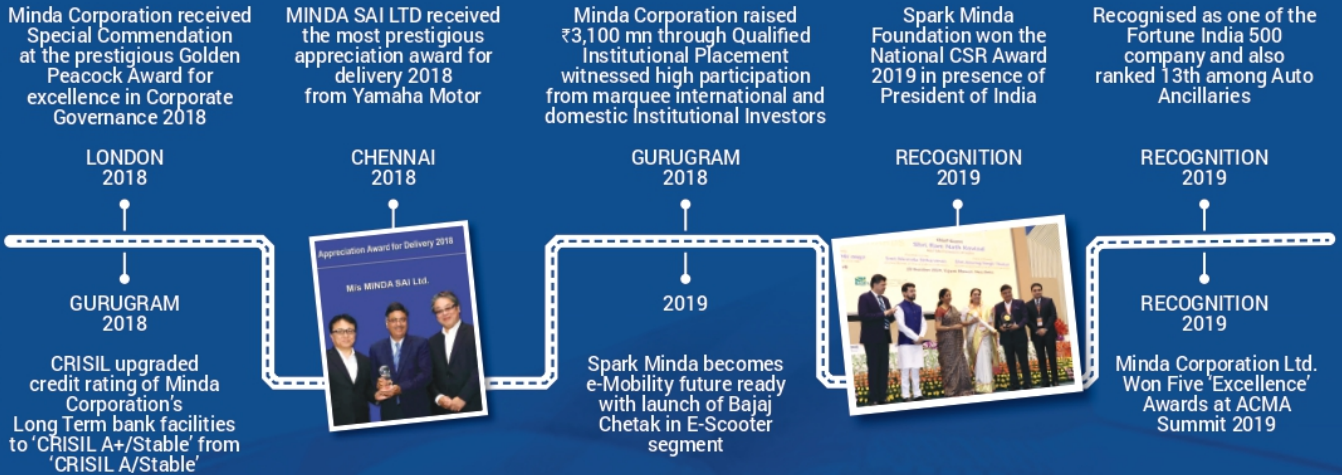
Minda Corporation received Special Commendation at the prestigious Golden Peacock Award for excellence in Corporate Governance 2018

LONDON
2018

GURUGRAM
2018

CRISIL upgraded credit rating of Minda Corporation's Long Term bank facilities to 'CRISIL A+/Stable' from 'CRISIL A/Stable'

MINDA SAI LTD received the most prestigious appreciation award for delivery 2018 from Yamaha Motor

CHENNAI
2018

Appreciation Award for Delivery 2018

M/s MINDA SAI Ltd.

Minda Corporation raised ₹3,100 mn through Qualified Institutional Placement witnessed high participation from marquee international and domestic Institutional Investors

GURUGRAM
2018

2019

Spark Minda becomes e-Mobility future ready with launch of Bajaj Chetak in E-Scooter segment

Spark Minda Foundation won the National CSR Award 2019 in presence of President of India

RECOGNITION
2019

Recognised as one of the Fortune India 500 company and also ranked 13th among Auto Ancillaries

RECOGNITION
2019

RECOGNITION
2019

Minda Corporation Ltd. Won Five 'Excellence' Awards at ACMA Summit 2019